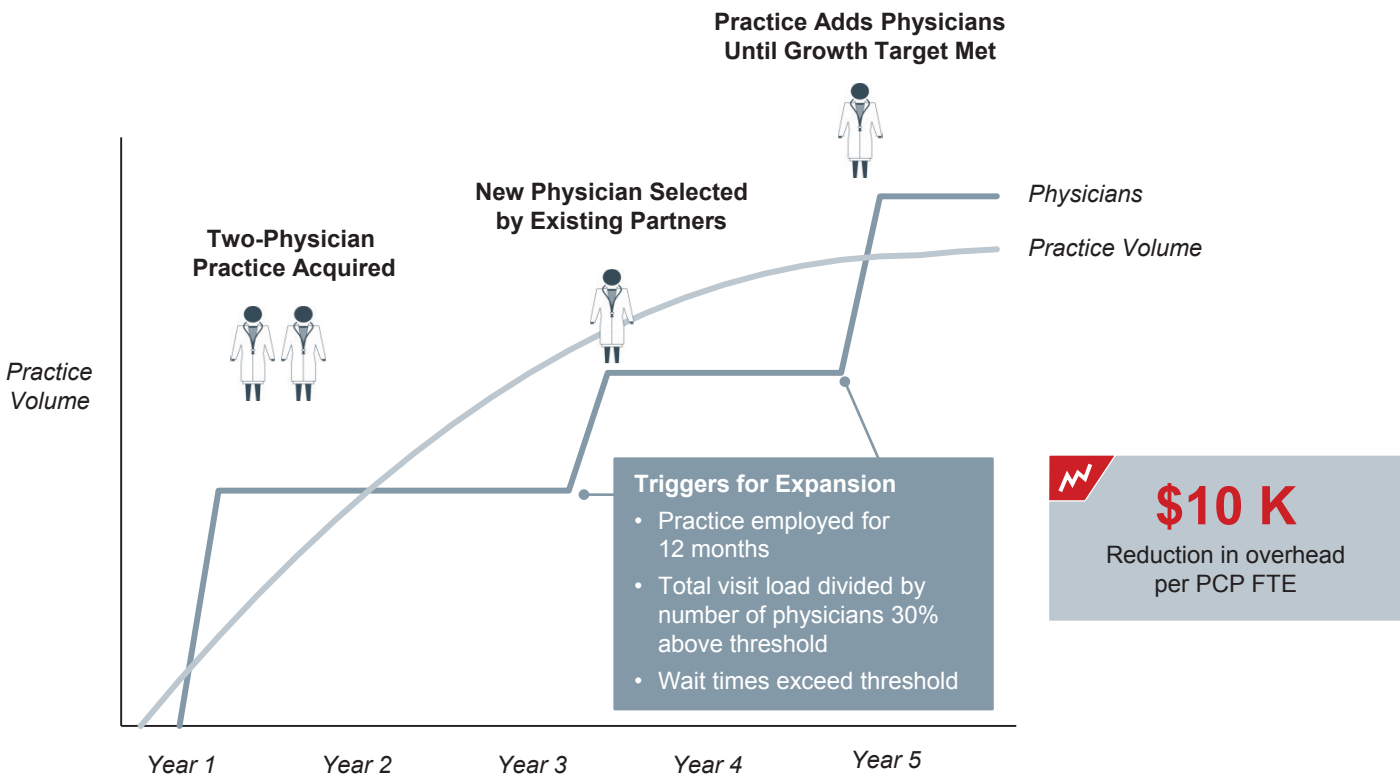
Practice Adds Physicians Until Growth Target Met

New Physician Selected by Existing Partners

Two-Physician Practice Acquired

Physicians

Practice Volume

Practice Volume

Triggers for Expansion
• Practice employed for 12 months
• Total visit load divided by number of physicians 30% above threshold
• Wait times exceed threshold

$10 K
Reduction in overhead per PCP FTE

Year 1
Year 2
Year 3
Year 4
Year 5